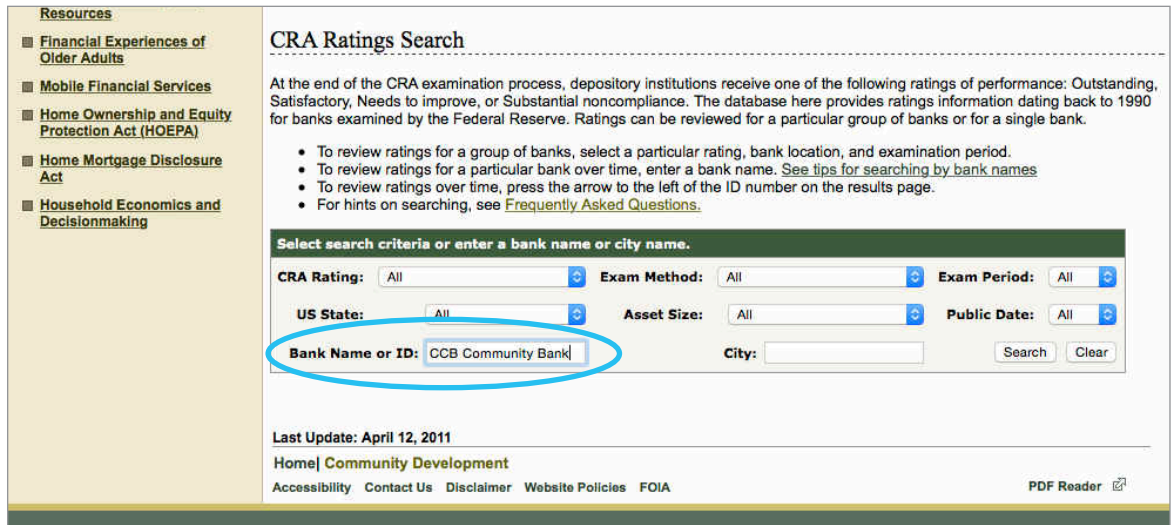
Resources

Financial Experiences of Older Adults

Mobile Financial Services

Home Ownership and Equity Protection Act (HOEPA)

Home Mortgage Disclosure Act

Household Economics and Decisionmaking

CRA Ratings Search

At the end of the CRA examination process, depository institutions receive one of the following ratings of performance: Outstanding, Satisfactory, Needs to improve, or Substantial noncompliance. The database here provides ratings information dating back to 1990 for banks examined by the Federal Reserve. Ratings can be reviewed for a particular group of banks or for a single bank.

• To review ratings for a group of banks, select a particular rating, bank location, and examination period.
• To review ratings for a particular bank over time, enter a bank name. See tips for searching by bank names
• To review ratings over time, press the arrow to the left of the ID number on the results page.
• For hints on searching, see Frequently Asked Questions.

Select search criteria or enter a bank name or city name.

CRA Rating: All
Exam Method: All
Exam Period: All
US State: All
Asset Size: All
Public Date: All
Bank Name or ID: CCB Community Bank
City:
Search
Clear

Last Update: April 12, 2011

Home| Community Development

Accessibility Contact Us Disclaimer Website Policies FOIA

PDF Reader